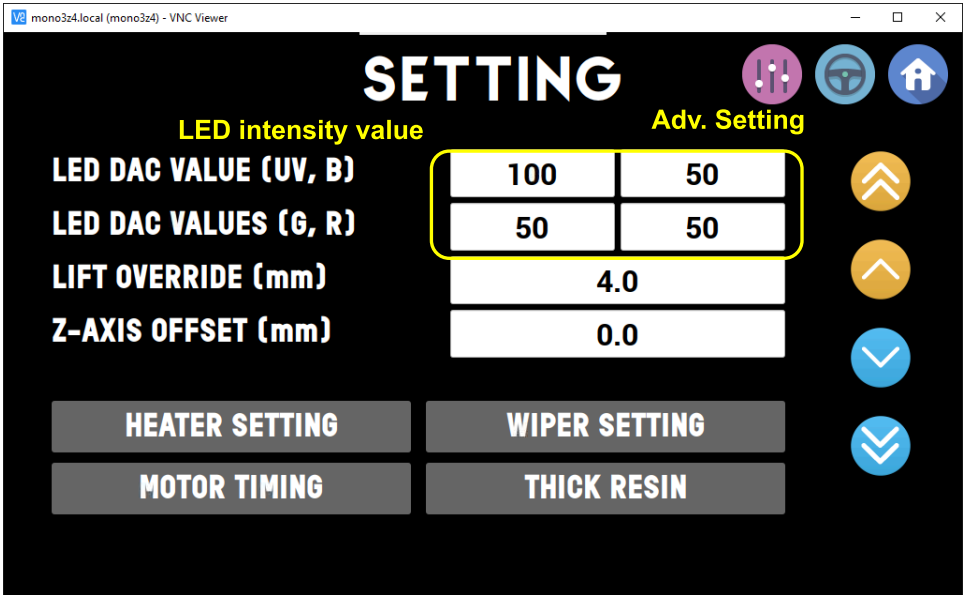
mono3z4.local (mono3z4) - VNC Viewer

SETTING

LED intensity value

Adv. Setting

| | | |
|---|---|---|
| LED DAC VALUE (UV, B) | 100 | 50 |
| LED DAC VALUES (G, R) | 50 | 50 |
| LIFT OVERRIDE (mm) | 4.0 | |
| Z-AXIS OFFSET (mm) | 0.0 | |

HEATER SETTING

WIPER SETTING

MOTOR TIMING

THICK RESIN